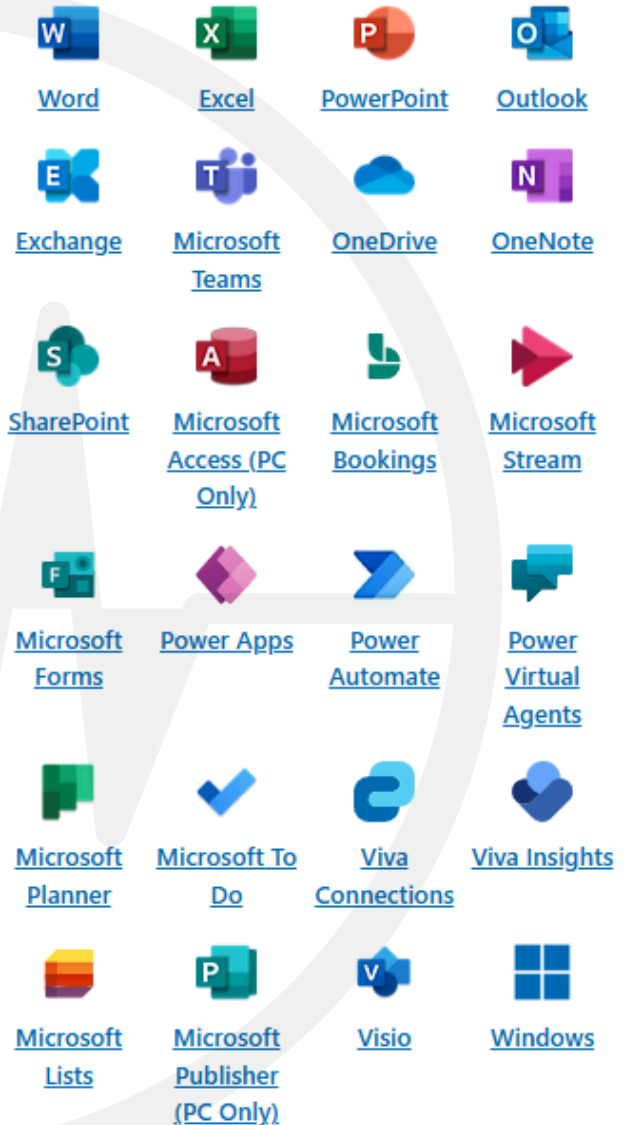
Word
Excel
PowerPoint
Outlook

Exchange
Microsoft Teams
OneDrive
OneNote

SharePoint
Microsoft Access (PC Only)
Microsoft Bookings
Microsoft Stream

Microsoft Forms
Power Apps
Power Automate
Power Virtual Agents

Microsoft Planner
Microsoft To Do
Viva Connections
Viva Insights

Microsoft Lists
Microsoft Publisher (PC Only)
Visio
Windows